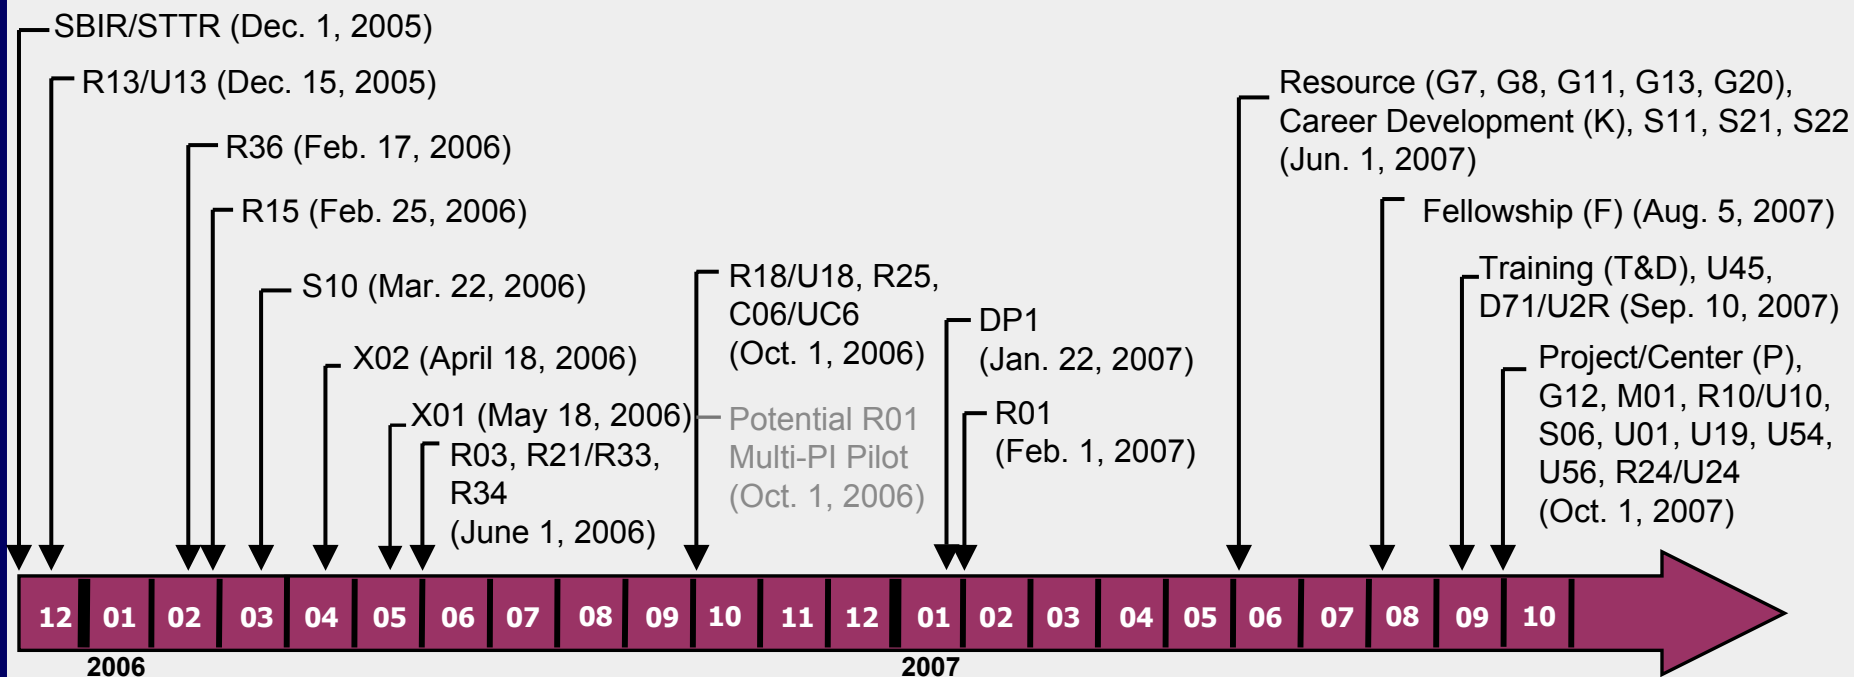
SBIR/STTR (Dec. 1, 2005)

R13/U13 (Dec. 15, 2005)

R36 (Feb. 17, 2006)

R15 (Feb. 25, 2006)

S10 (Mar. 22, 2006)

X02 (April 18, 2006)

X01 (May 18, 2006)

R03, R21/R33, R34 (June 1, 2006)

R18/U18, R25, C06/UC6 (Oct. 1, 2006)

Potential R01 Multi-PI Pilot (Oct. 1, 2006)

DP1 (Jan. 22, 2007)

R01 (Feb. 1, 2007)

Resource (G7, G8, G11, G13, G20), Career Development (K), S11, S21, S22 (Jun. 1, 2007)

Fellowship (F) (Aug. 5, 2007)

Training (T&D), U45, D71/U2R (Sep. 10, 2007)

Project/Center (P), G12, M01, R10/U10, S06, U01, U19, U54, U56, R24/U24 (Oct. 1, 2007)

12 | 01 | 02 | 03 | 04 | 05 | 06 | 07 | 08 | 09 | 10 | 11 | 12 | 01 | 02 | 03 | 04 | 05 | 06 | 07 | 08 | 09 | 10

2006

2007